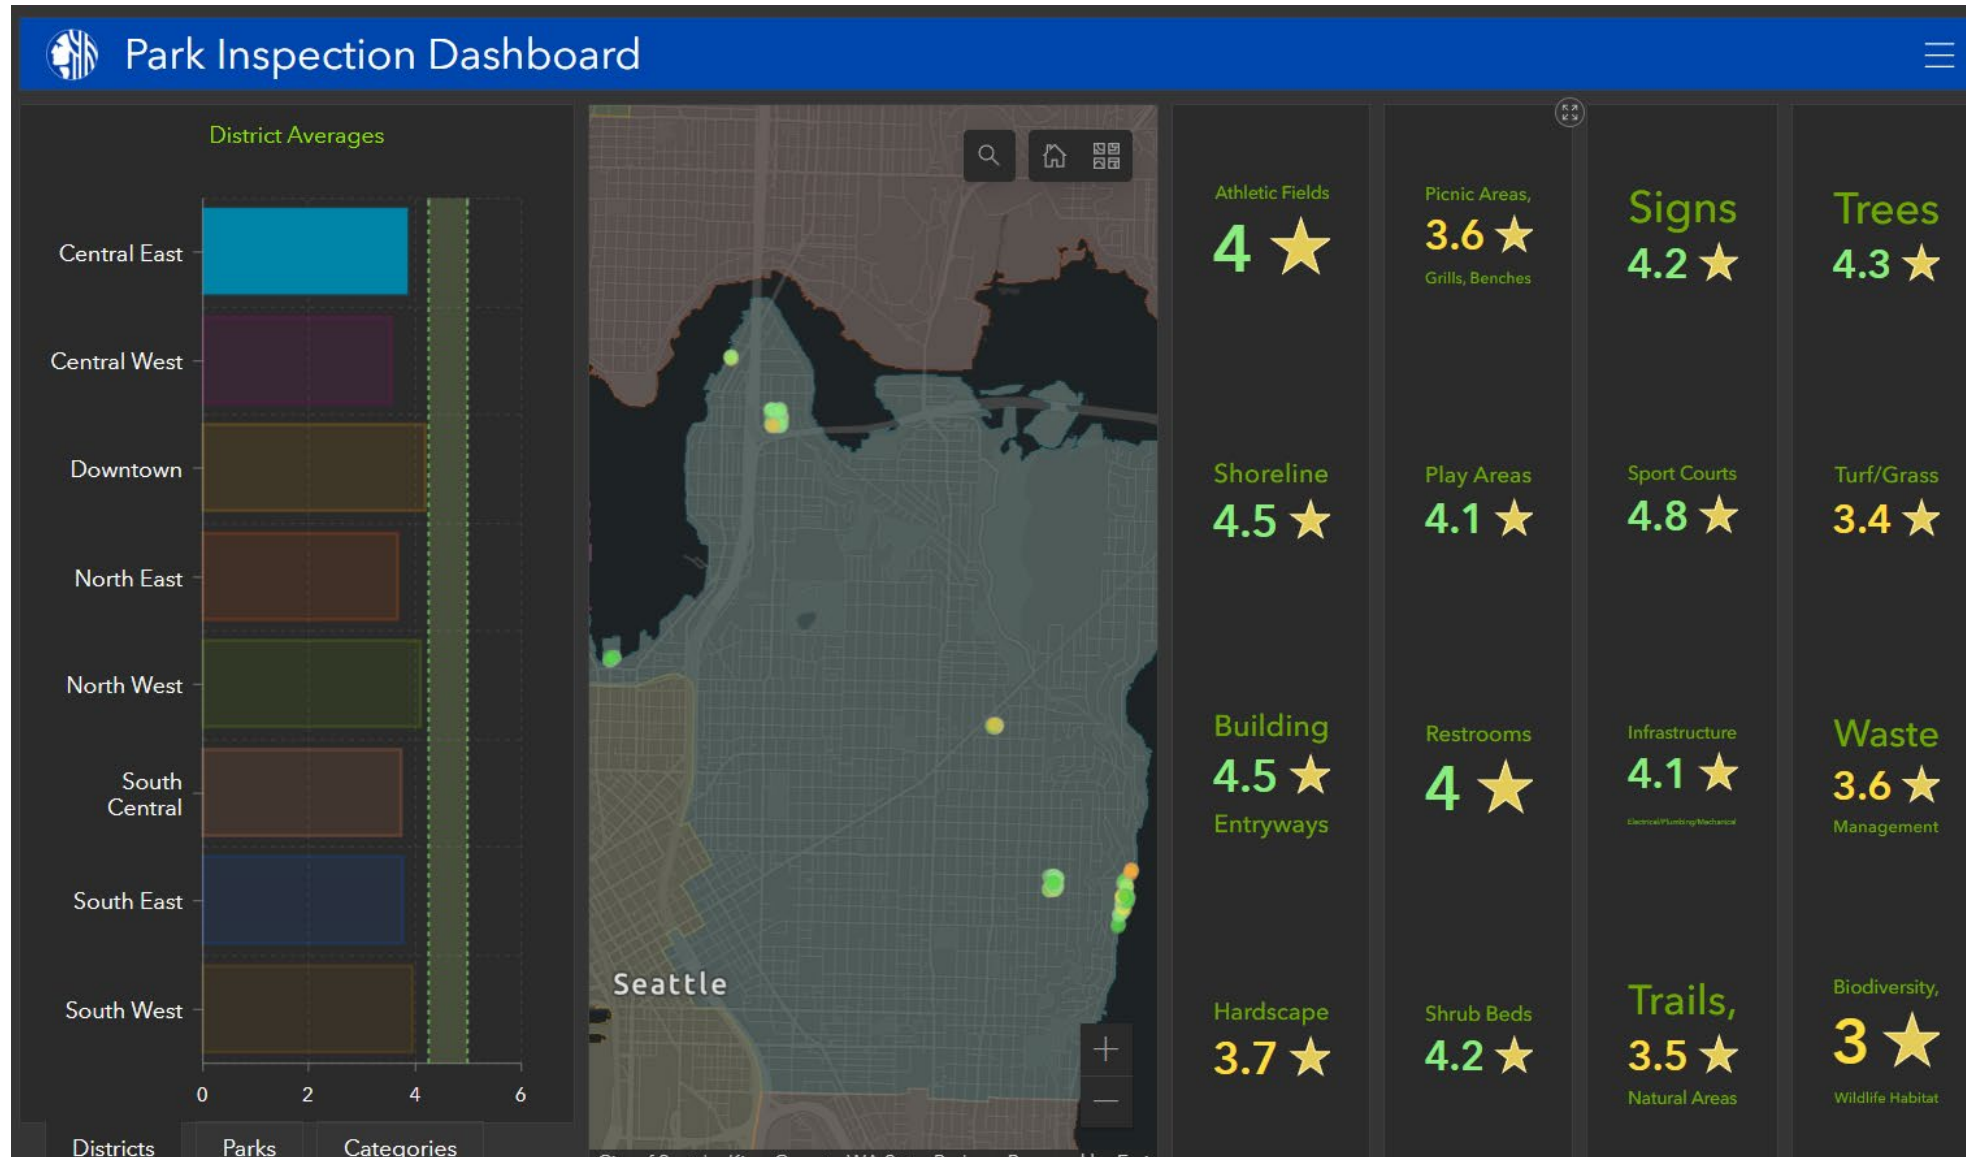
Park Inspection Dashboard

District Averages

Central East
Central West
Downtown
North East
North West
South Central
South East
South West

0 2 4 6

Districts Parks Categories

Seattle

Athletic Fields
4 ★

Picnic Areas,
3.6 ★
Grills, Benches

Signs
4.2 ★

Trees
4.3 ★

Shoreline
4.5 ★

Play Areas
4.1 ★

Sport Courts
4.8 ★

Turf/Grass
3.4 ★

Building
4.5 ★
Entryways

Restrooms
4 ★

Infrastructure
4.1 ★
Electrical/Plumbing/Mechanical

Waste
3.6 ★
Management

Hardscape
3.7 ★

Shrub Beds
4.2 ★

Trails,
3.5 ★
Natural Areas

Biodiversity,
3 ★
Wildlife Habitat